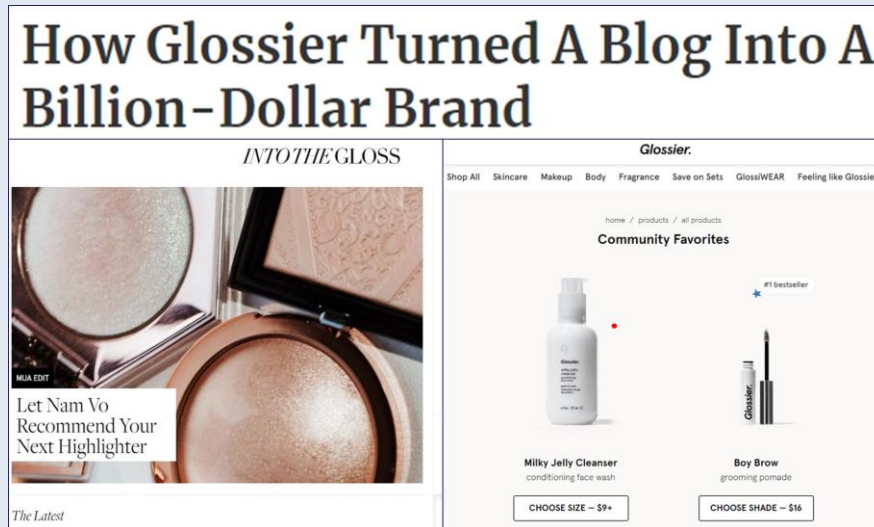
How Glossier Turned A Blog Into A Billion-Dollar Brand

INTO THE GLOSS

MUA EDIT

Let Nam Vo Recommend Your Next Highlighter

The Latest

Glossier.

Shop All Skincare Makeup Body Fragrance Save on Sets GlossiWEAR Feeling like Glossier

home / products / all products

Community Favorites

#1 bestseller

Milky Jelly Cleanser
conditioning face wash

CHOOSE SIZE – $9+

Boy Brow
grooming pomade

CHOOSE SHADE – $16